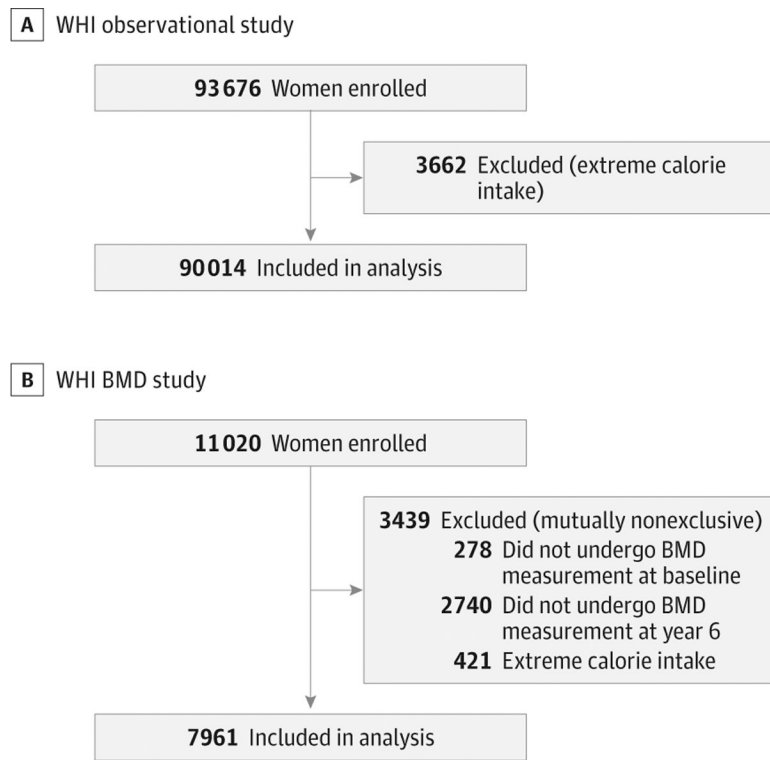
A WHI observational study

93676 Women enrolled

3662 Excluded (extreme calorie intake)

90014 Included in analysis

B WHI BMD study

11020 Women enrolled

3439 Excluded (mutually nonexclusive)
278 Did not undergo BMD measurement at baseline
2740 Did not undergo BMD measurement at year 6
421 Extreme calorie intake

7961 Included in analysis